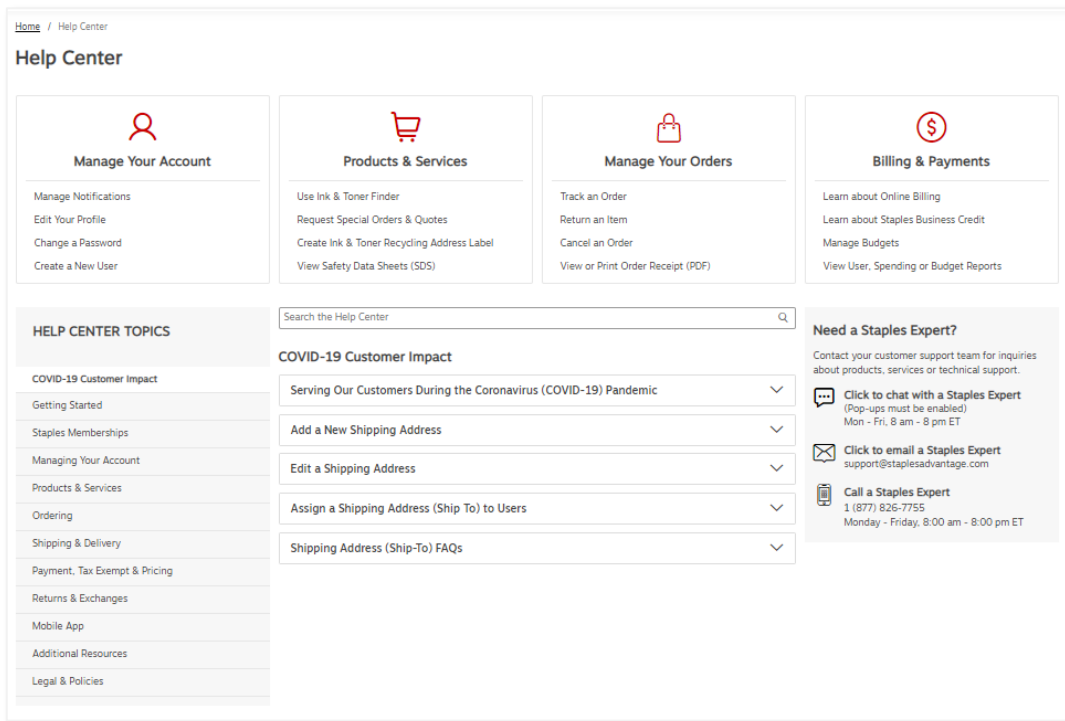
Home / Help Center

Help Center

Manage Your Account

Manage Notifications
Edit Your Profile
Change a Password
Create a New User

Products & Services

Use Ink & Toner Finder
Request Special Orders & Quotes
Create Ink & Toner Recycling Address Label
View Safety Data Sheets (SDS)

Manage Your Orders

Track an Order
Return an Item
Cancel an Order
View or Print Order Receipt (PDF)

Billing & Payments

Learn about Online Billing
Learn about Staples Business Credit
Manage Budgets
View User, Spending or Budget Reports

HELP CENTER TOPICS

COVID-19 Customer Impact
Getting Started
Staples Memberships
Managing Your Account
Products & Services
Ordering
Shipping & Delivery
Payment, Tax Exempt & Pricing
Returns & Exchanges
Mobile App
Additional Resources
Legal & Policies

Search the Help Center

COVID-19 Customer Impact

Serving Our Customers During the Coronavirus (COVID-19) Pandemic
Add a New Shipping Address
Edit a Shipping Address
Assign a Shipping Address (Ship To) to Users
Shipping Address (Ship-To) FAQs

Need a Staples Expert?

Contact your customer support team for inquiries about products, services or technical support.

Click to chat with a Staples Expert
(Pop-ups must be enabled)
Mon - Fri, 8 am - 8 pm ET

Click to email a Staples Expert
support@staplesadvantage.com

Call a Staples Expert
1 (877) 826-7755
Monday - Friday, 8:00 am - 8:00 pm ET